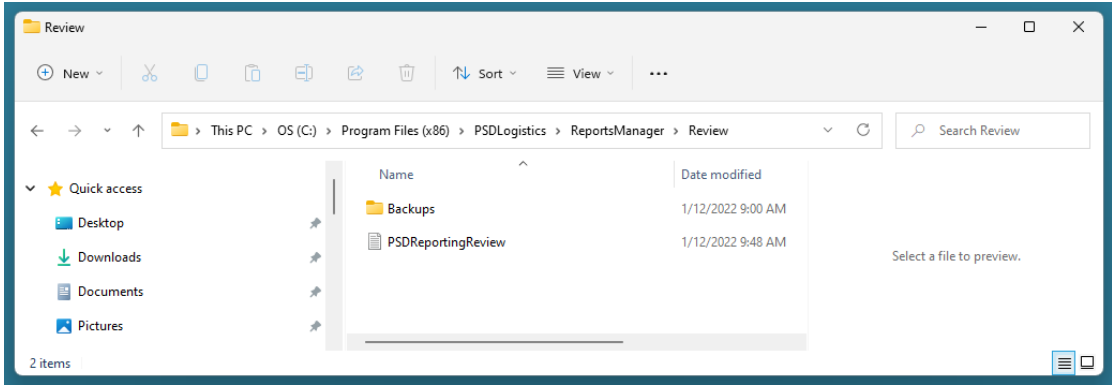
Review

New Sort View ...

> This PC > OS (C:) > Program Files (x86) > PSDLogistics > ReportsManager > Review

Search Review

Quick access
Desktop
Downloads
Documents
Pictures

| Name | Date modified |
|---|---|
| Backups | 1/12/2022 9:00 AM |
| PSDReportingReview | 1/12/2022 9:48 AM |

Select a file to preview.

2 items